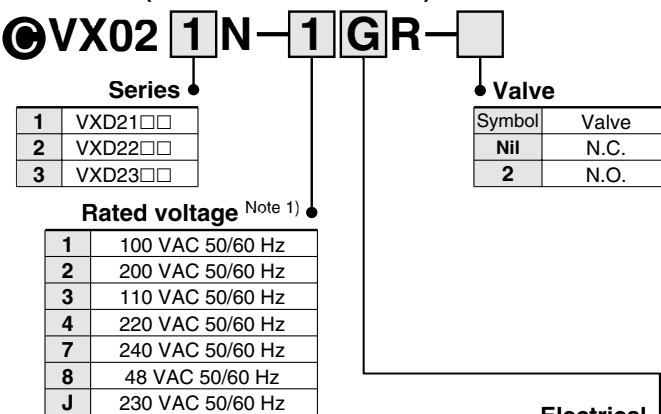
C VX02 1 N – 1 G R –

Series

| 1 | VXD21□□ |
|---|---|
| 2 | VXD22□□ |
| 3 | VXD23□□ |

Valve

| Symbol | Valve |
|---|---|
| Nil | N.C. |
| 2 | N.O. |

Rated voltage Note 1)

| 1 | 100 VAC 50/60 Hz |
|---|---|
| 2 | 200 VAC 50/60 Hz |
| 3 | 110 VAC 50/60 Hz |
| 4 | 220 VAC 50/60 Hz |
| 7 | 240 VAC 50/60 Hz |
| 8 | 48 VAC 50/60 Hz |
| J | 230 VAC 50/60 Hz |

Electrical